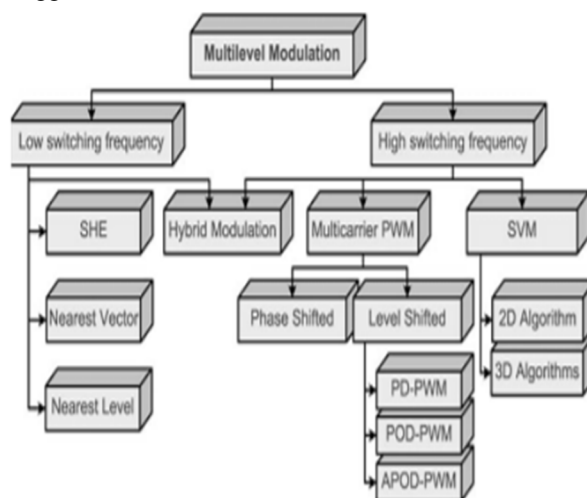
Multilevel Modulation

Low switching frequency

High switching frequency

SHE

Hybrid Modulation

Multicarrier PWM

SVM

Nearest Vector

Nearest Level

Phase Shifted

Level Shifted

2D Algorithm

3D Algorithms

PD-PWM

POD-PWM

APOD-PWM